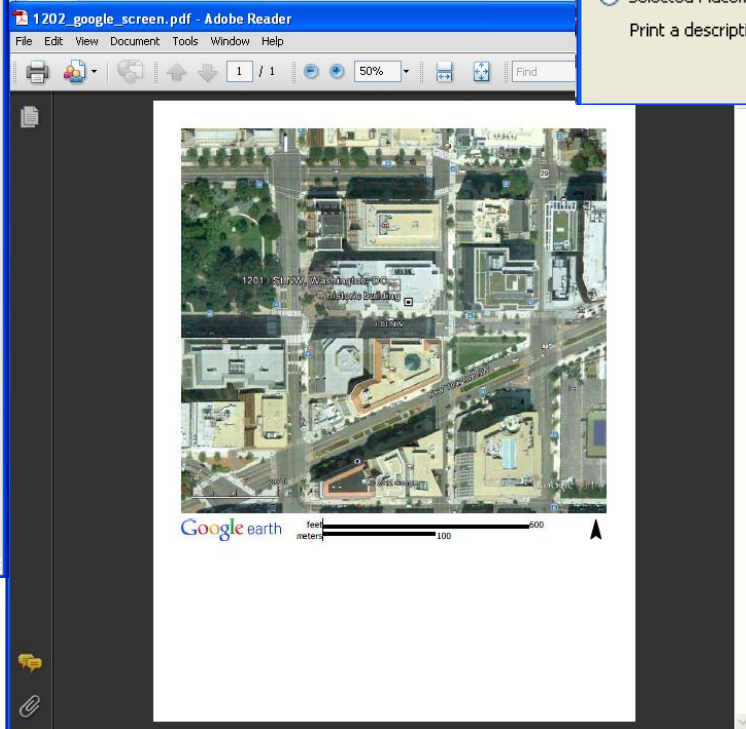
1202_google_screen.pdf - Adobe Reader

File Edit View Document Tools Window Help

1 / 1 50% Find

Selected Placem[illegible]

Print a descripti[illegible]

1201 I St NW, Washington DC
historic building

I St NW

Google earth

feet 600
meters 100